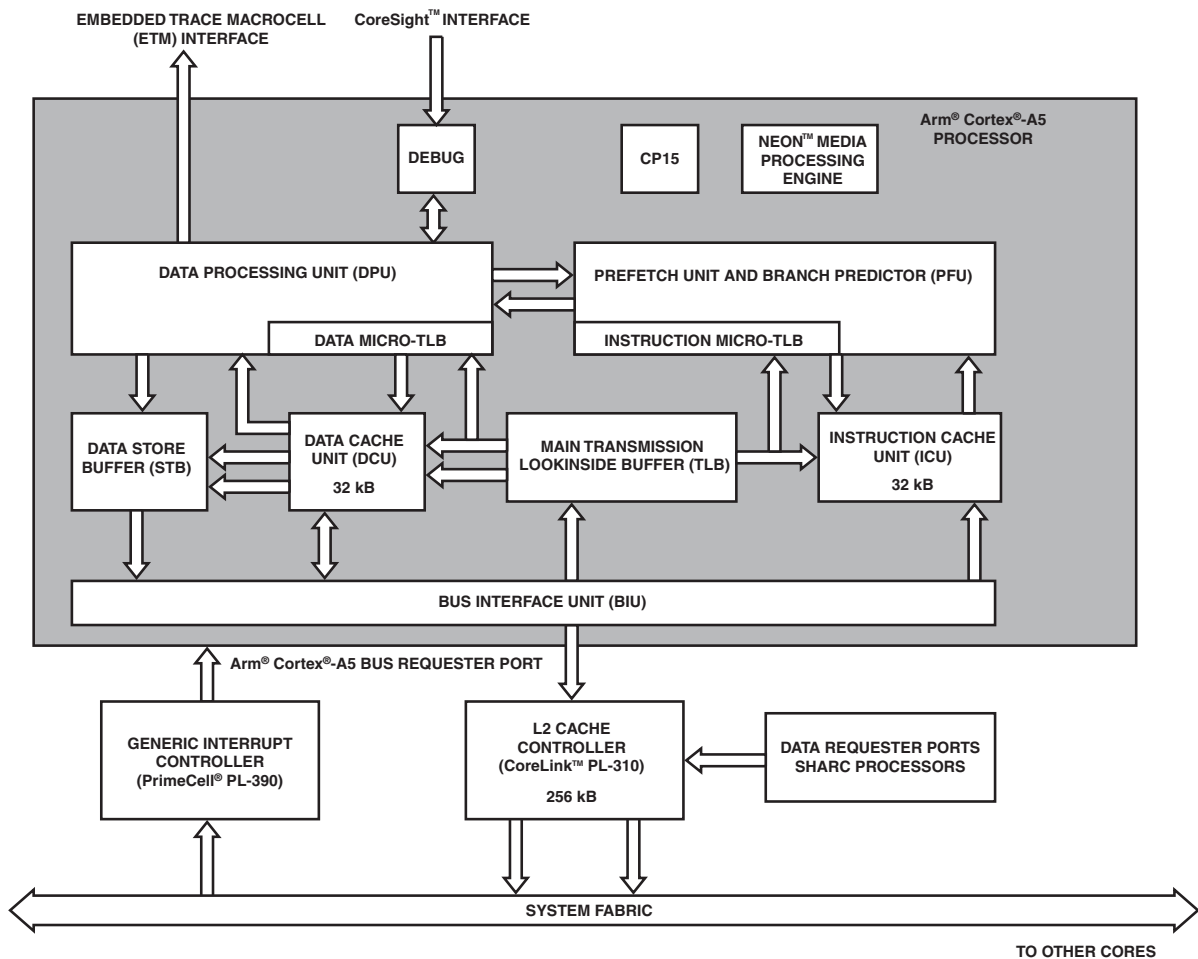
EMBEDDED TRACE MACROCELL (ETM) INTERFACE

CoreSight™ INTERFACE

Arm® Cortex®-A5 PROCESSOR

DEBUG

CP15

NEON™ MEDIA PROCESSING ENGINE

DATA PROCESSING UNIT (DPU)

PREFETCH UNIT AND BRANCH PREDICTOR (PFU)

DATA MICRO-TLB

INSTRUCTION MICRO-TLB

DATA STORE BUFFER (STB)

DATA CACHE UNIT (DCU)
32 kB

MAIN TRANSMISSION LOOKINSIDE BUFFER (TLB)

INSTRUCTION CACHE UNIT (ICU)
32 kB

BUS INTERFACE UNIT (BIU)

Arm® Cortex®-A5 BUS REQUESTER PORT

GENERIC INTERRUPT CONTROLLER (PrimeCell® PL-390)

L2 CACHE CONTROLLER (CoreLink™ PL-310)
256 kB

DATA REQUESTER PORTS SHARC PROCESSORS

SYSTEM FABRIC

TO OTHER CORES